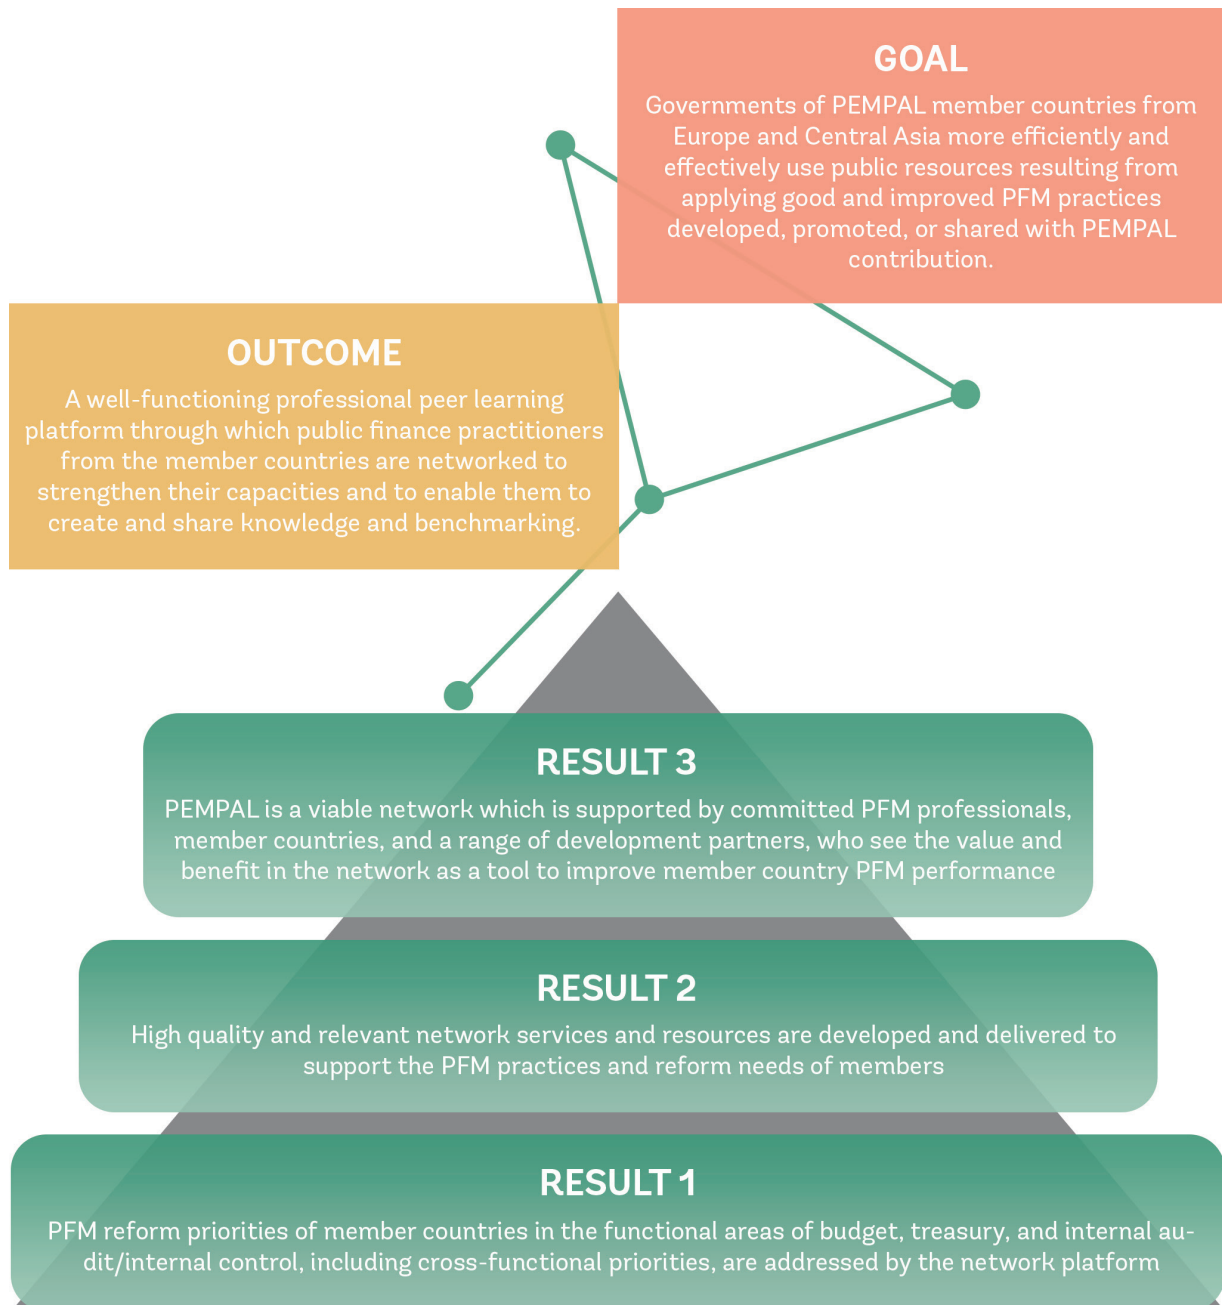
GOAL
Governments of PEMPAL member countries from Europe and Central Asia more efficiently and effectively use public resources resulting from applying good and improved PFM practices developed, promoted, or shared with PEMPAL contribution.

OUTCOME
A well-functioning professional peer learning platform through which public finance practitioners from the member countries are networked to strengthen their capacities and to enable them to create and share knowledge and benchmarking.

RESULT 3
PEMPAL is a viable network which is supported by committed PFM professionals, member countries, and a range of development partners, who see the value and benefit in the network as a tool to improve member country PFM performance

RESULT 2
High quality and relevant network services and resources are developed and delivered to support the PFM practices and reform needs of members

RESULT 1
PFM reform priorities of member countries in the functional areas of budget, treasury, and internal audit/internal control, including cross-functional priorities, are addressed by the network platform